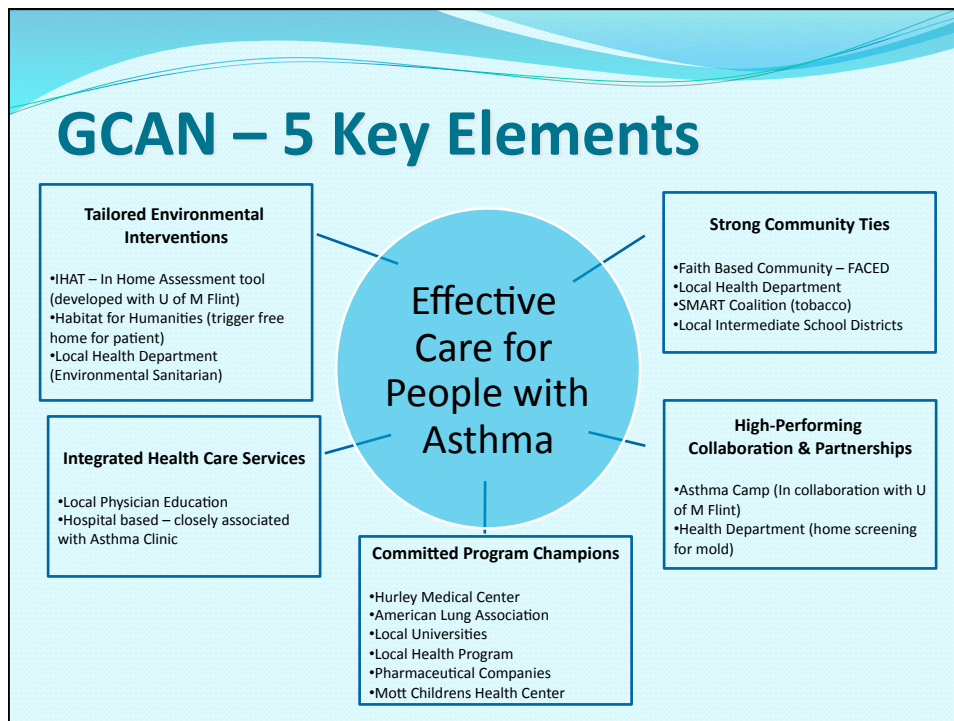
GCAN – 5 Key Elements

Effective Care for People with Asthma

Tailored Environmental Interventions

•IHAT – In Home Assessment tool (developed with U of M Flint)
•Habitat for Humanities (trigger free home for patient)
•Local Health Department (Environmental Sanitarian)

Strong Community Ties

•Faith Based Community – FACED
•Local Health Department
•SMART Coalition (tobacco)
•Local Intermediate School Districts

Integrated Health Care Services

•Local Physician Education
•Hospital based – closely associated with Asthma Clinic

High-Performing Collaboration & Partnerships

•Asthma Camp (In collaboration with U of M Flint)
•Health Department (home screening for mold)

Committed Program Champions

•Hurley Medical Center
•American Lung Association
•Local Universities
•Local Health Program
•Pharmaceutical Companies
•Mott Childrens Health Center